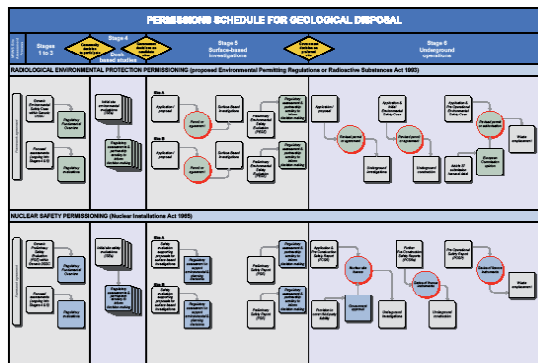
PERMISSIONS SCHEDULE FOR GEOLOGICAL DISPOSAL

Stages 1 to 3

Stage 4 Desk-based studies

Stage 5 Surface-based investigations

Stage 6 Underground operations

RADIOLOGICAL ENVIRONMENTAL PROTECTION PERMISSIONING (proposed Environmental Permitting Regulations or Radioactive Substances Act 1993)

General Environmental Advice

Regulatory Framework Overview

Regulatory evaluations

Site A

Site B

Application / proposal

Surface-based investigations

Preliminary Environmental Safety Evaluation

Regulatory assessments

Underground investigations

Waste emplacement

NUCLEAR SAFETY PERMISSIONING (Nuclear Installations Act 1965)

Regulatory Framework Overview

Regulatory evaluations

Preliminary Safety Report

Underground investigations

Underground construction

Waste emplacement

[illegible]